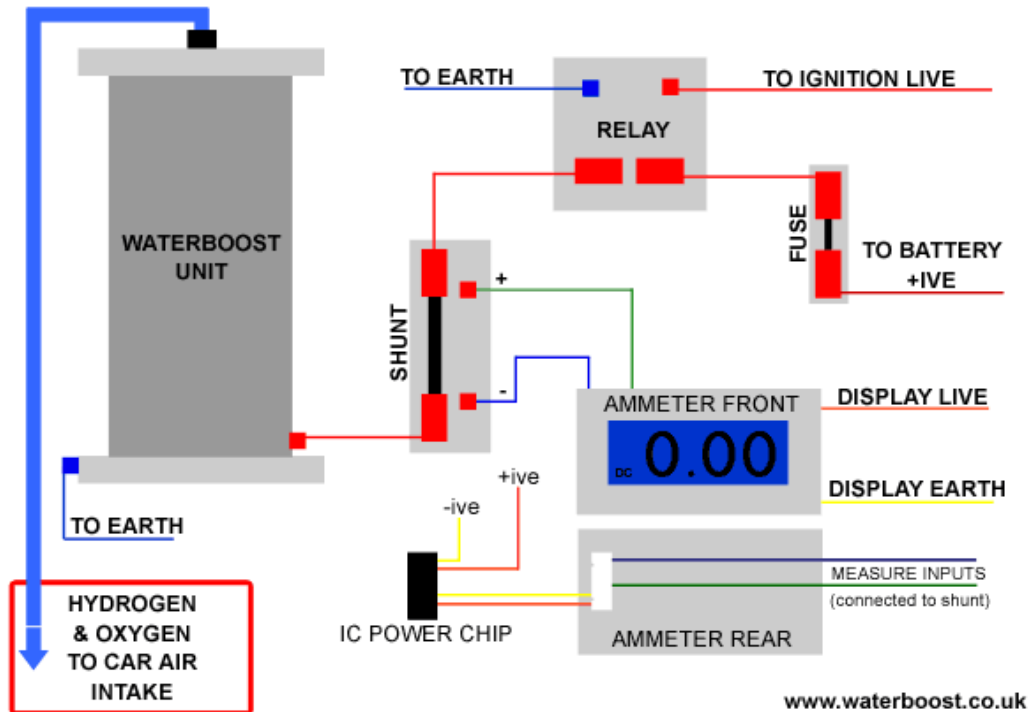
TO EARTH

TO IGNITION LIVE

RELAY

WATERBOOST UNIT

FUSE

TO BATTERY +IVE

SHUNT

+

-

AMMETER FRONT

DISPLAY LIVE

DC 0.00

DISPLAY EARTH

+ive

-ive

TO EARTH

MEASURE INPUTS (connected to shunt)

HYDROGEN & OXYGEN TO CAR AIR INTAKE

IC POWER CHIP

AMMETER REAR

www.waterboost.co.uk